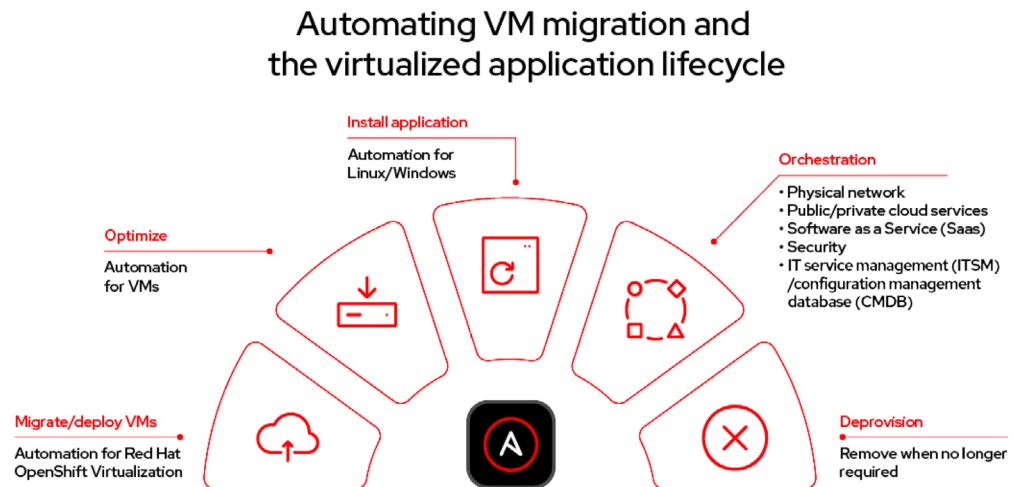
Automating VM migration and the virtualized application lifecycle

Install application

Automation for Linux/Windows

Orchestration

• Physical network
• Public/private cloud services
• Software as a Service (Saas)
• Security
• IT service management (ITSM) /configuration management database (CMDB)

Optimize

Automation for VMs

Migrate/deploy VMs

Automation for Red Hat OpenShift Virtualization

Deprovision

Remove when no longer required